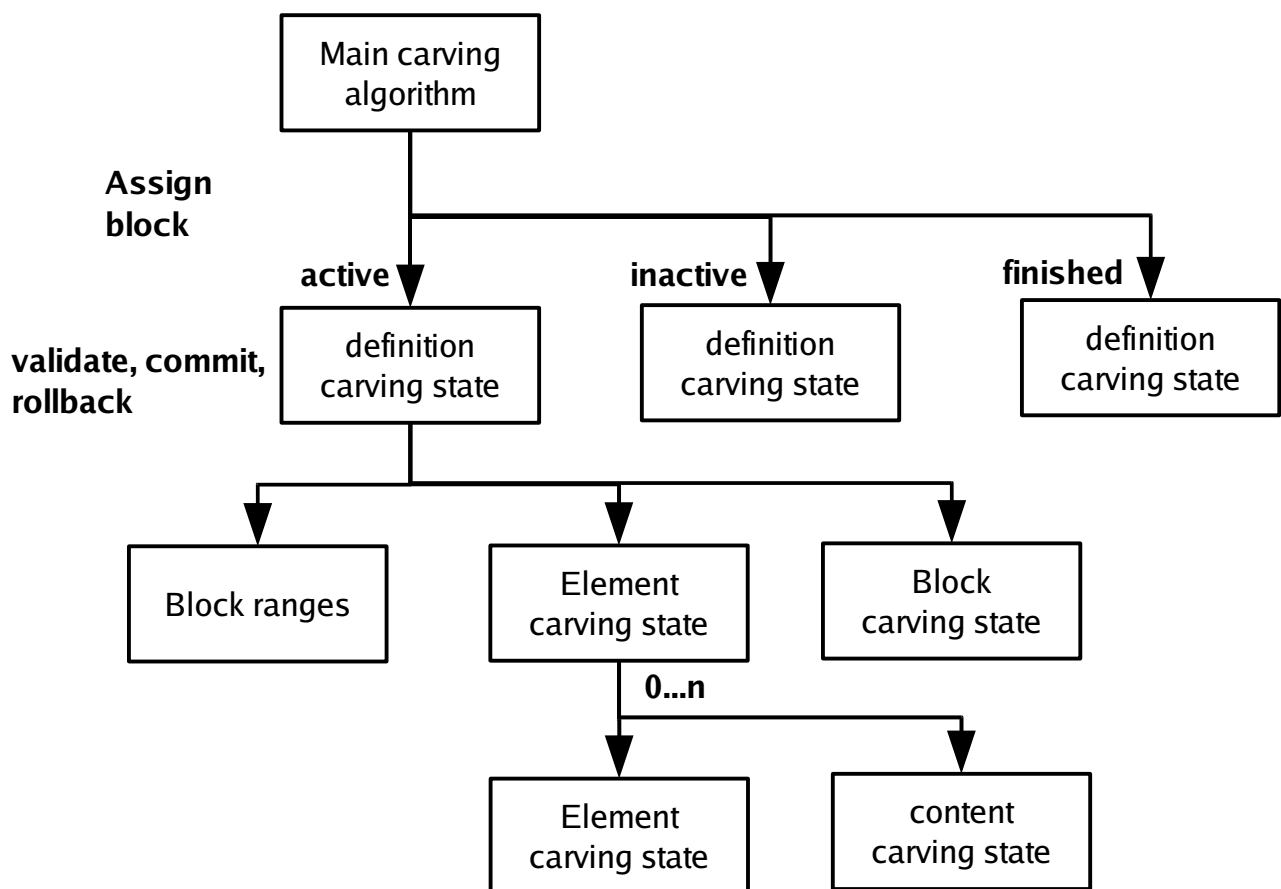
Main carving algorithm

Assign block

active

inactive

finished

validate, commit, rollback

definition carving state

definition carving state

definition carving state

Block ranges

Element carving state

Block carving state

0...n

Element carving state

content carving state